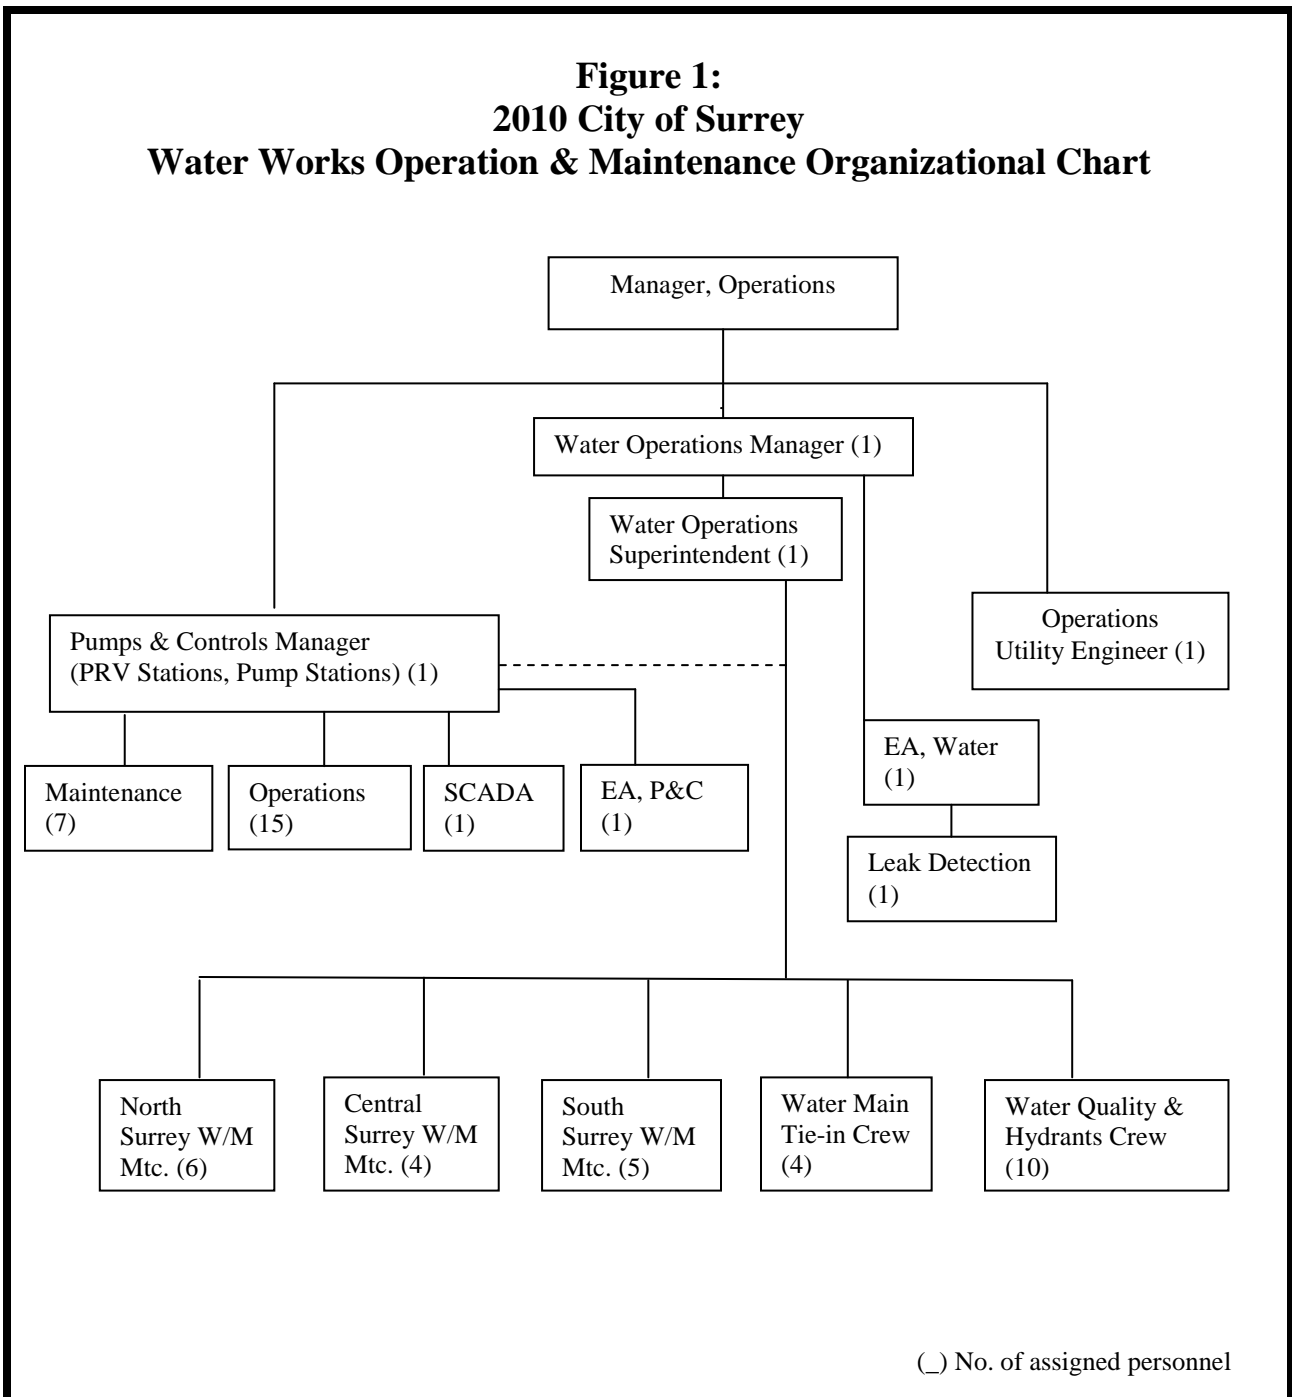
**Figure 1:**
**2010 City of Surrey**
**Water Works Operation & Maintenance Organizational Chart**

Manager, Operations

Water Operations Manager (1)

Water Operations Superintendent (1)

Operations Utility Engineer (1)

Pumps & Controls Manager (PRV Stations, Pump Stations) (1)

Maintenance (7)

Operations (15)

SCADA (1)

EA, P&C (1)

EA, Water (1)

Leak Detection (1)

North Surrey W/M Mtc. (6)

Central Surrey W/M Mtc. (4)

South Surrey W/M Mtc. (5)

Water Main Tie-in Crew (4)

Water Quality & Hydrants Crew (10)

(_) No. of assigned personnel